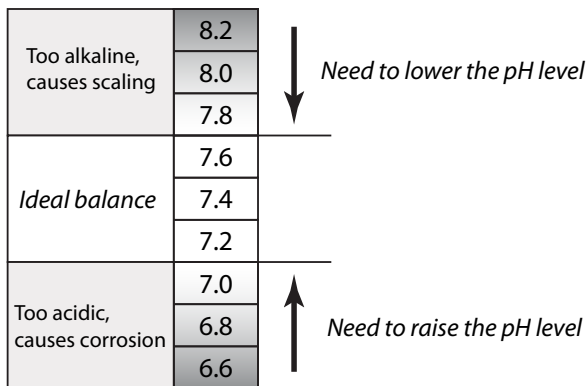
| | |
|---|---|
| Too alkaline, causes scaling | 8.2 |
| | 8.0 |
| | 7.8 |
| *Ideal balance* | 7.6 |
| | 7.4 |
| | 7.2 |
| Too acidic, causes corrosion | 7.0 |
| | 6.8 |
| | 6.6 |

*Need to lower the pH level*

*Need to raise the pH level*